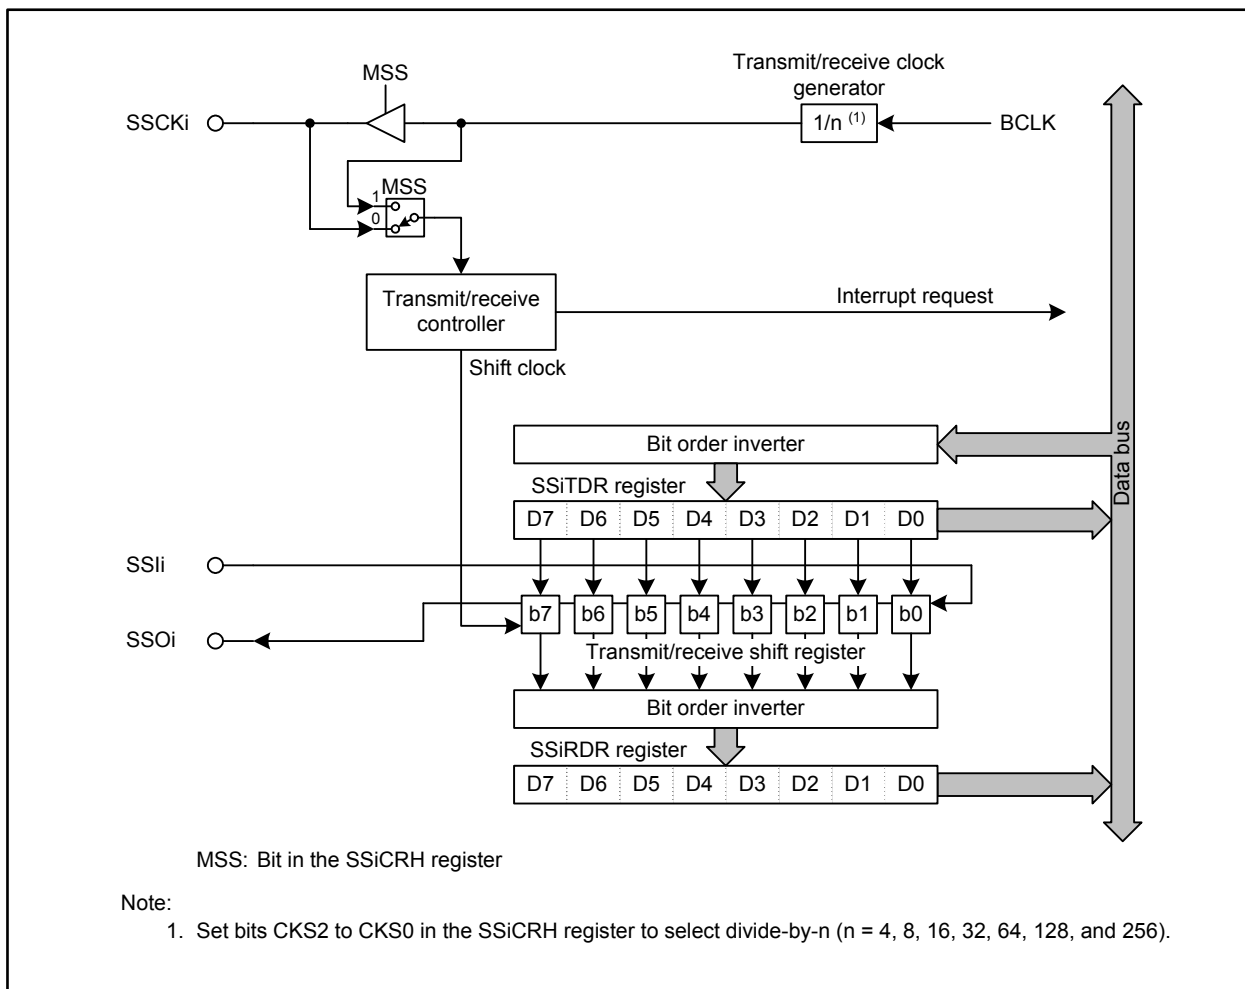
MSS

Transmit/receive clock generator

SSCKi

1/n $^{(1)}$

BCLK

MSS

1

0

Transmit/receive controller

Interrupt request

Shift clock

Bit order inverter

SSiTDR register

| D7 | D6 | D5 | D4 | D3 | D2 | D1 | D0 |
|---|---|---|---|---|---|---|---|

SSIi

| b7 | b6 | b5 | b4 | b3 | b2 | b1 | b0 |
|---|---|---|---|---|---|---|---|

SSOi

Transmit/receive shift register

Bit order inverter

SSiRDR register

| D7 | D6 | D5 | D4 | D3 | D2 | D1 | D0 |
|---|---|---|---|---|---|---|---|

Data bus

MSS: Bit in the SSiCRH register

Note:
1. Set bits CKS2 to CKS0 in the SSiCRH register to select divide-by-n (n = 4, 8, 16, 32, 64, 128, and 256).